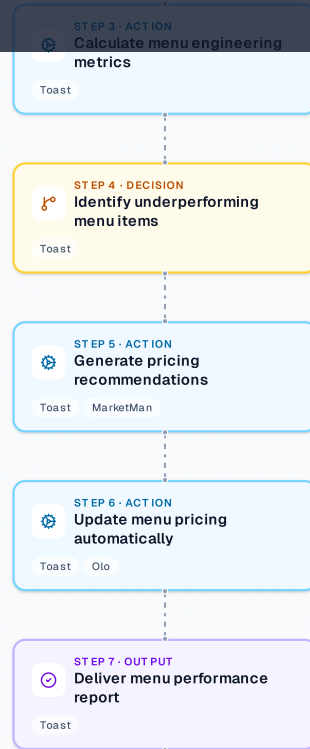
STEP 3 · ACTION
Calculate menu engineering metrics

Toast

STEP 4 · DECISION
Identify underperforming menu items

Toast

STEP 5 · ACTION
Generate pricing recommendations

Toast MarketMan

STEP 6 · ACTION
Update menu pricing automatically

Toast Olo

STEP 7 · OUTPUT
Deliver menu performance report

Toast